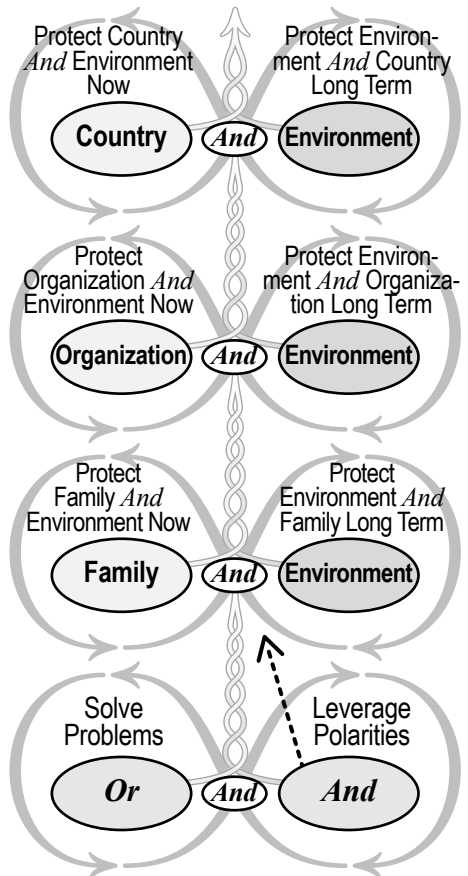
Protect Country *And* Environment Now

Protect Environment *And* Country Long Term

Country *And* Environment

Protect Organization *And* Environment Now

Protect Environment *And* Organization Long Term

Organization *And* Environment

Protect Family *And* Environment Now

Protect Environment *And* Family Long Term

Family *And* Environment

Solve Problems

Leverage Polarities

*Or* *And* *And*